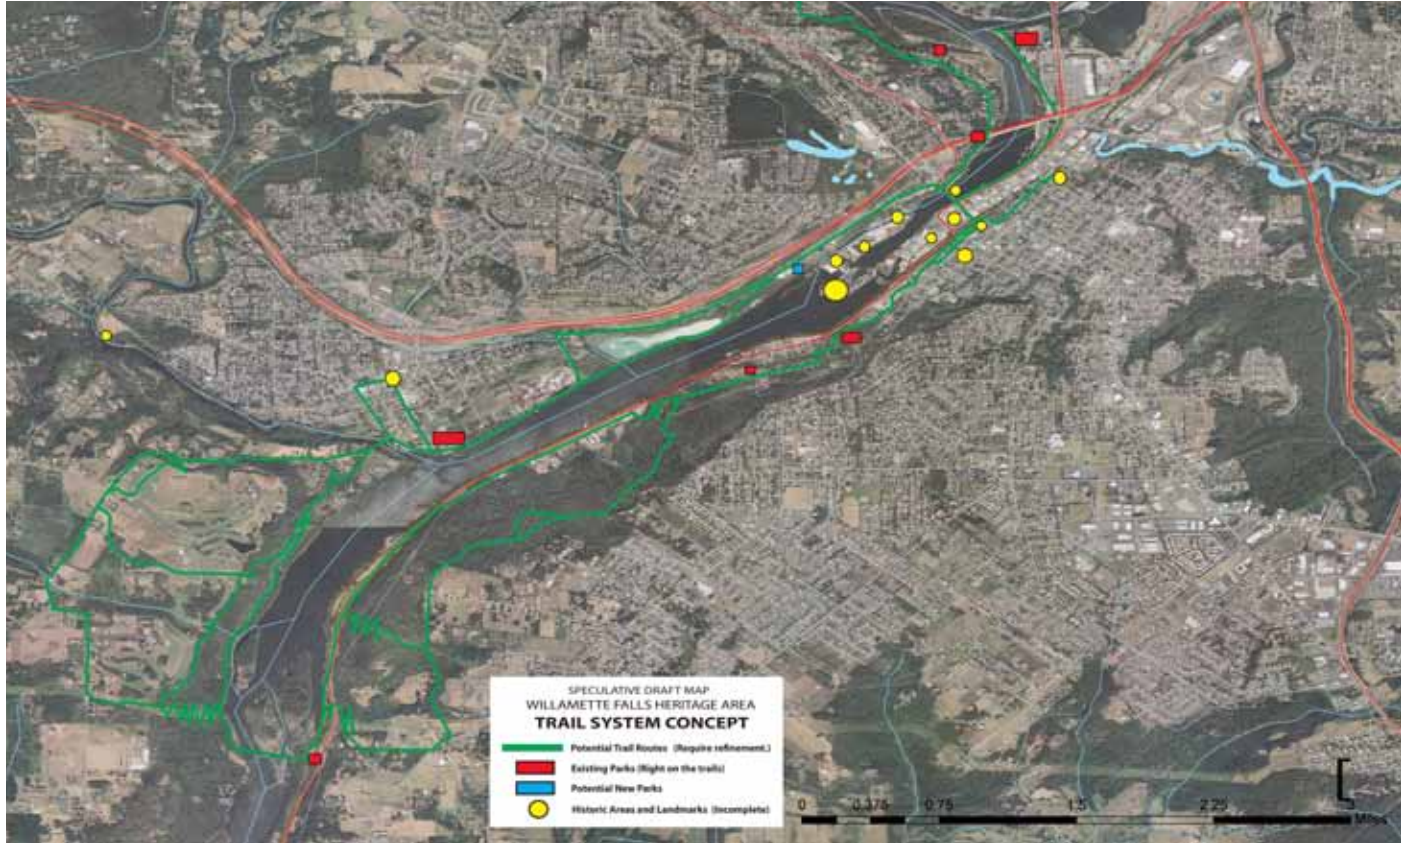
SPECULATIVE DRAFT MAP
WILLAMETTE FALLS HERITAGE AREA
TRAIL SYSTEM CONCEPT

Potential Trail Routes (Require refinement.)
Existing Parks (Right on the trails)
Potential New Parks
Historic Areas and Landmarks (Incomplete)

0 0.375 0.75 1.5 2.25 Miles